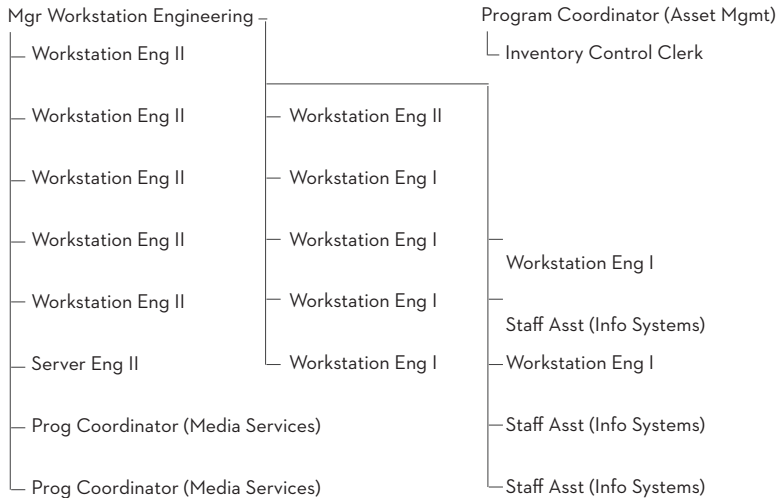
Mgr Workstation Engineering

Workstation Eng II

Workstation Eng II

Workstation Eng II

Workstation Eng II

Workstation Eng II

Server Eng II

Prog Coordinator (Media Services)

Prog Coordinator (Media Services)

Workstation Eng II

Workstation Eng I

Workstation Eng I

Workstation Eng I

Workstation Eng I

Workstation Eng I

Staff Asst (Info Systems)

Workstation Eng I

Staff Asst (Info Systems)

Staff Asst (Info Systems)

Program Coordinator (Asset Mgmt)

Inventory Control Clerk